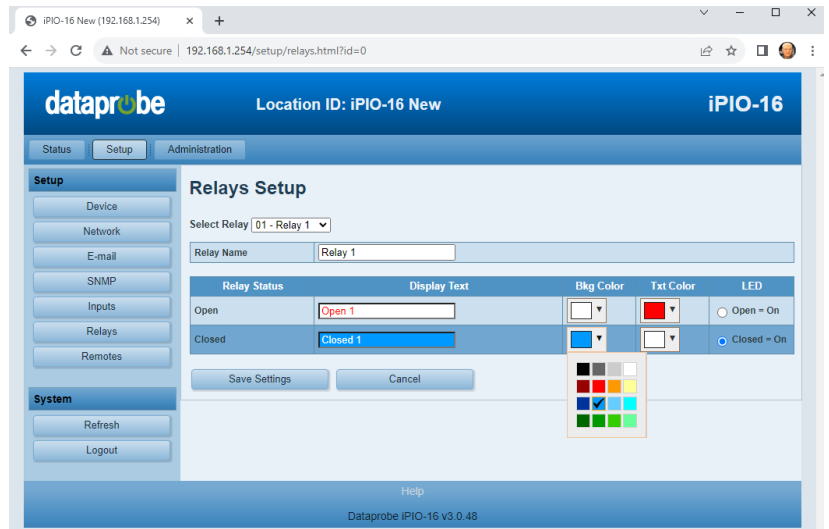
iPIO-16 New (192.168.1.254)
Not secure | 192.168.1.254/setup/relays.html?id=0

dataprobe
Location ID: iPIO-16 New
iPIO-16

Status
Setup
Administration

Setup
Device
Network
E-mail
SNMP
Inputs
Relays
Remotes

System
Refresh
Logout

Relays Setup

Select Relay 01 - Relay 1

| Relay Name | Relay 1 |
|---|---|

| Relay Status | Display Text | Bkg Color | Txt Color | LED |
|---|---|---|---|---|
| Open | Open 1 | | | Open = On |
| Closed | Closed 1 | | | Closed = On |

Save Settings
Cancel

Help
Dataprobe iPIO-16 v3.0.48